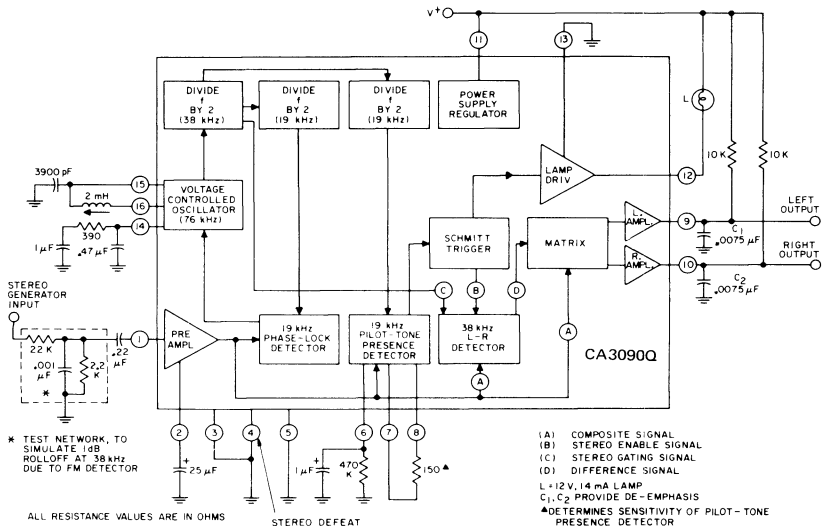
V+
11
13
DIVIDE f BY 2 (38 kHz)
DIVIDE f BY 2 (19 kHz)
DIVIDE f BY 2 (19 kHz)
POWER SUPPLY REGULATOR
L
LAMP DRIV
10 K
10 K
12
3900 pF
15
2 mH
16
14
VOLTAGE CONTROLLED OSCILLATOR (76 kHz)
390
1 μF
.47 μF
SCHMITT TRIGGER
MATRIX
L AMPL
R AMPL
9
10
LEFT OUTPUT
RIGHT OUTPUT
C1 .0075 μF
C2 .0075 μF
STEREO GENERATOR INPUT
22 K
.001 μF
2.2 K
.22 μF
1
PRE AMPL
19 kHz PHASE-LOCK DETECTOR
19 kHz PILOT-TONE PRESENCE DETECTOR
38 kHz L-R DETECTOR
C
B
D
A
A
CA3090Q
*
* TEST NETWORK, TO SIMULATE 1dB ROLLOFF AT 38 kHz DUE TO FM DETECTOR
2
3
4
5
6
7
8
25 μF
1 μF
470 K
150▲
(A) COMPOSITE SIGNAL
(B) STEREO ENABLE SIGNAL
(C) STEREO GATING SIGNAL
(D) DIFFERENCE SIGNAL
L = 12 V, 14 mA LAMP
C1, C2 PROVIDE DE-EMPHASIS
▲DETERMINES SENSITIVITY OF PILOT-TONE PRESENCE DETECTOR
ALL RESISTANCE VALUES ARE IN OHMS
STEREO DEFEAT